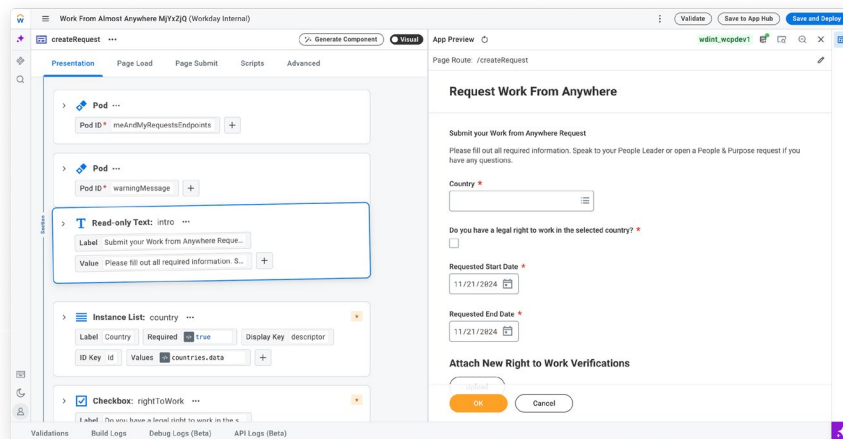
Work From Almost Anywhere MjYxZjQ (Workday Internal)

Validate Save to App Hub Save and Deploy

createRequest ···

Generate Component Visual

Presentation Page Load Page Submit Scripts Advanced

Pod ···

Pod ID * meAndMyRequestsEndpoints +

Pod ···

Pod ID * warningMessage +

Section

Read-only Text: intro ···

Label Submit your Work from Anywhere Reque...

Value Please fill out all required information. S... +

Instance List: country ···

Label Country Required true Display Key descriptor

ID Key id Values countries.data +

Checkbox: rightToWork ···

Label Do you have a legal right to work in the s...

App Preview

wdint_wcpdev1

Page Route: /createRequest

Request Work From Anywhere

Submit your Work from Anywhere Request

Please fill out all required information. Speak to your People Leader or open a People & Purpose request if you have any questions.

Country *

Do you have a legal right to work in the selected country? *

Requested Start Date *

11/21/2024

Requested End Date *

11/21/2024

Attach New Right to Work Verifications

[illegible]

OK Cancel

Validations Build Logs Debug Logs (Beta) API Logs (Beta)